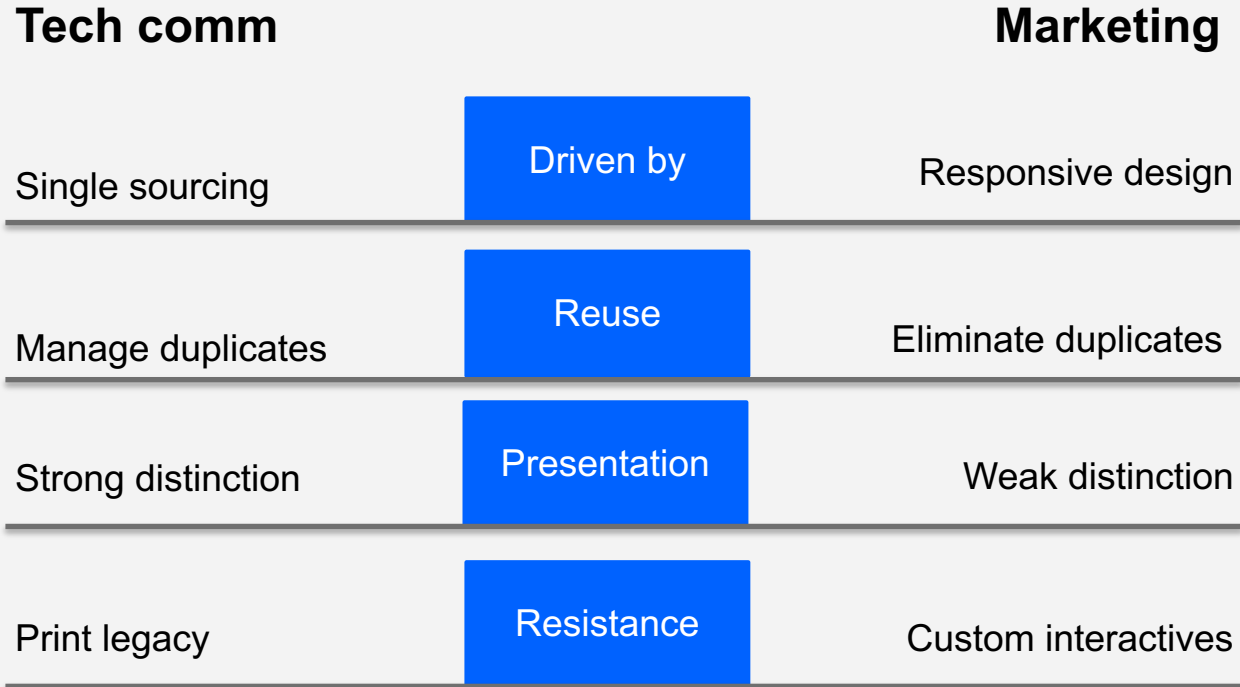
| Tech comm | | Marketing |
|---|---|---|
| Single sourcing | Driven by | Responsive design |
| Manage duplicates | Reuse | Eliminate duplicates |
| Strong distinction | Presentation | Weak distinction |
| Print legacy | Resistance | Custom interactives |